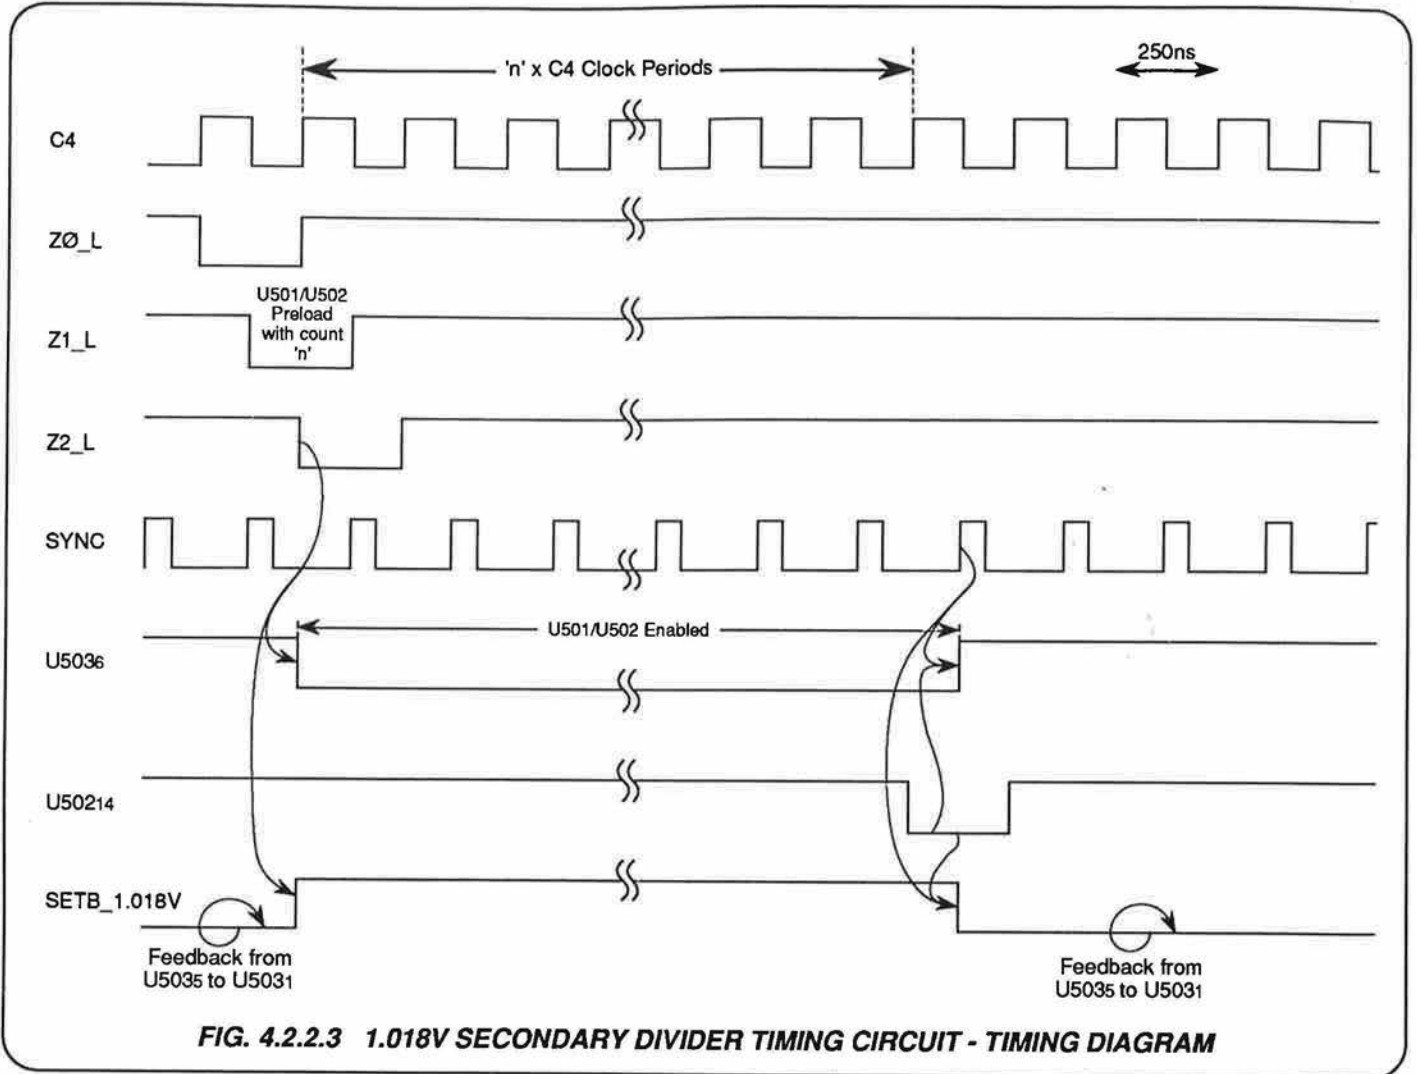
'n' x C4 Clock Periods

250ns

C4

ZØ_L

U501/U502 Preload with count 'n'

Z1_L

Z2_L

SYNC

U501/U502 Enabled

U503$_6$

U502$_{14}$

SETB_1.018V

Feedback from U503$_5$ to U503$_1$

Feedback from U503$_5$ to U503$_1$

FIG. 4.2.2.3 1.018V SECONDARY DIVIDER TIMING CIRCUIT - TIMING DIAGRAM